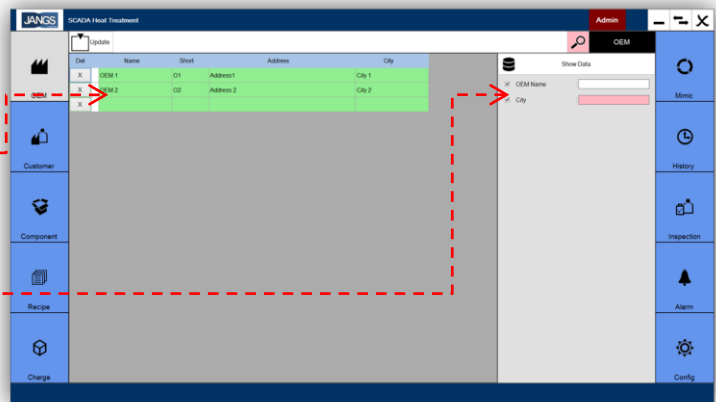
JANGS SCADA Heat Treatment

Admin

Update

OEM

| Del | Name | Short | Address | City |
|---|---|---|---|---|
| X | OEM 1 | O1 | Address1 | City 1 |
| X | OEM 2 | O2 | Address 2 | City 2 |
| X | | | | |

Show Data

OEM Name

City

OEM

Customer

Component

Recipe

Charge

Mimic

History

Inspection

Alarm

Config